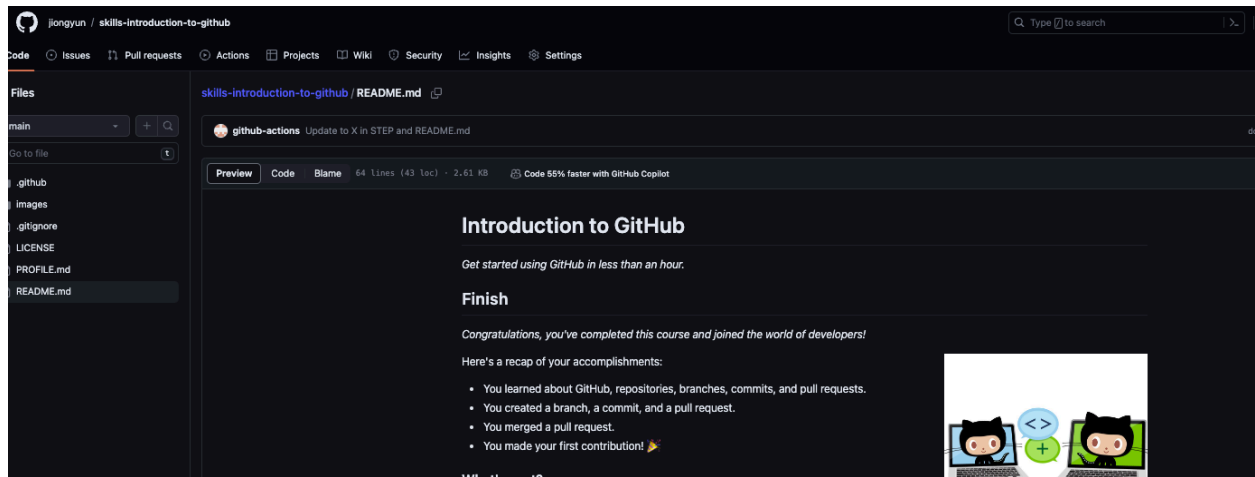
jiongyun / skills-introduction-to-github

Type / to search

Code Issues Pull requests Actions Projects Wiki Security Insights Settings

Files

main

Go to file

t

.github
images
.gitignore
LICENSE
PROFILE.md
README.md

skills-introduction-to-github / README.md

github-actions Update to X in STEP and README.md

Preview Code Blame 64 lines (43 loc) · 2.61 KB Code 55% faster with GitHub Copilot

Introduction to GitHub

Get started using GitHub in less than an hour.

Finish

Congratulations, you've completed this course and joined the world of developers!

Here's a recap of your accomplishments:

- You learned about GitHub, repositories, branches, commits, and pull requests.
- You created a branch, a commit, and a pull request.
- You merged a pull request.
- You made your first contribution! 🎉

<>

+

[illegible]